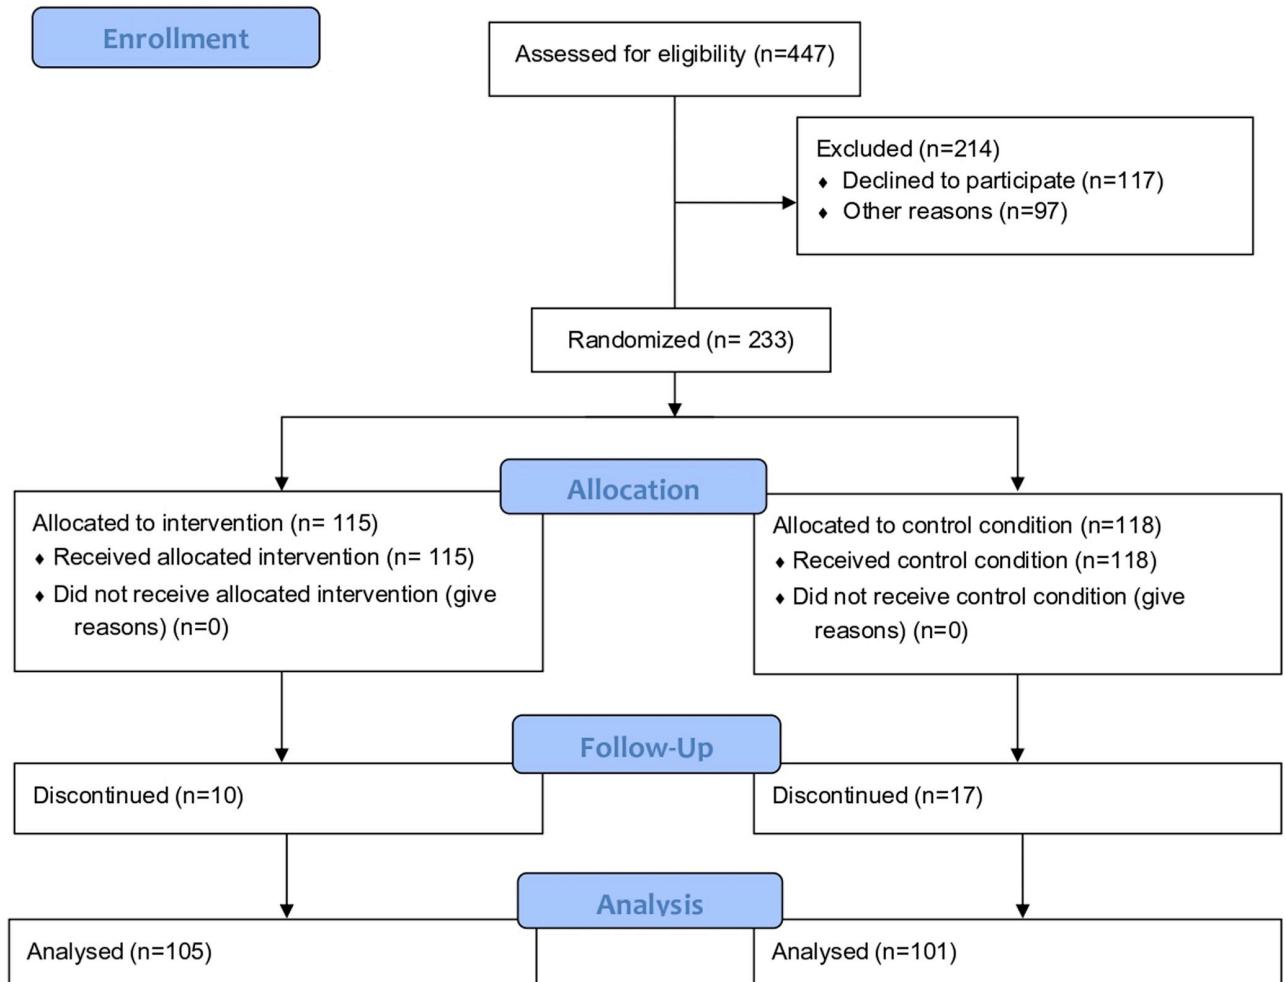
Enrollment

Assessed for eligibility (n=447)

Excluded (n=214)
♦ Declined to participate (n=117)
♦ Other reasons (n=97)

Randomized (n= 233)

Allocation

Allocated to intervention (n= 115)
♦ Received allocated intervention (n= 115)
♦ Did not receive allocated intervention (give reasons) (n=0)

Allocated to control condition (n=118)
♦ Received control condition (n=118)
♦ Did not receive control condition (give reasons) (n=0)

Follow-Up

Discontinued (n=10)

Discontinued (n=17)

Analysis

Analysed (n=105)

Analysed (n=101)